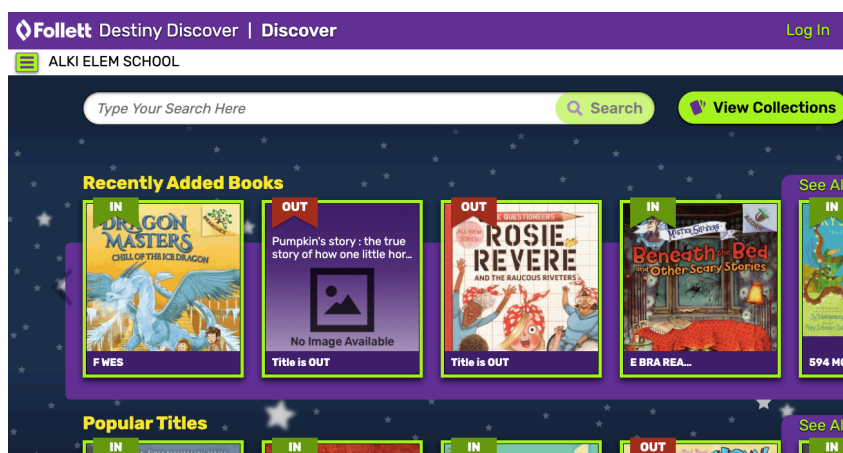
Follett Destiny Discover | Discover

Log In

ALKI ELEM SCHOOL

Type Your Search Here

Search

View Collections

Recently Added Books

See Al

IN

DRAGON MASTERS

CHILL OF THE ICE DRAGON

F WES

OUT

Pumpkin's story : the true story of how one little hor...

No Image Available

Title is OUT

OUT

THE QUESTIONEERS

ROSIE REVERE

AND THE RAUCOUS RIVETERS

Title is OUT

IN

MISTER SHIVERS

Beneath the Bed and Other Scary Stories

E BRA REA...

IN

594 MO

Popular Titles

See Al

IN

IN

IN

OUT

IN